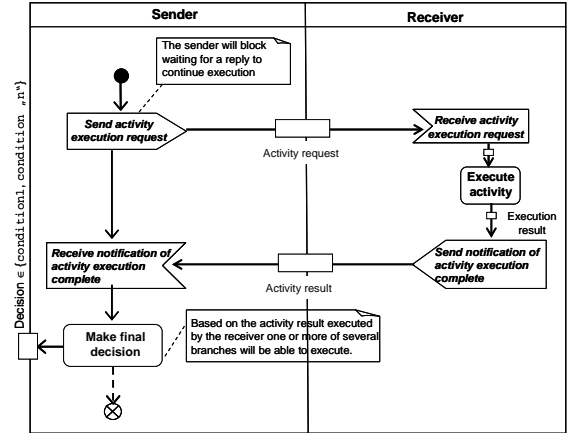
Sender

Receiver

The sender will block waiting for a reply to continue execution

Send activity execution request

Activity request

Receive activity execution request

Execute activity

Execution result

Receive notification of activity execution complete

Activity result

Send notification of activity execution complete

Make final decision

Based on the activity result executed by the receiver one or more of several branches will be able to execute.

Decision ∈ {condition1, condition „n"}